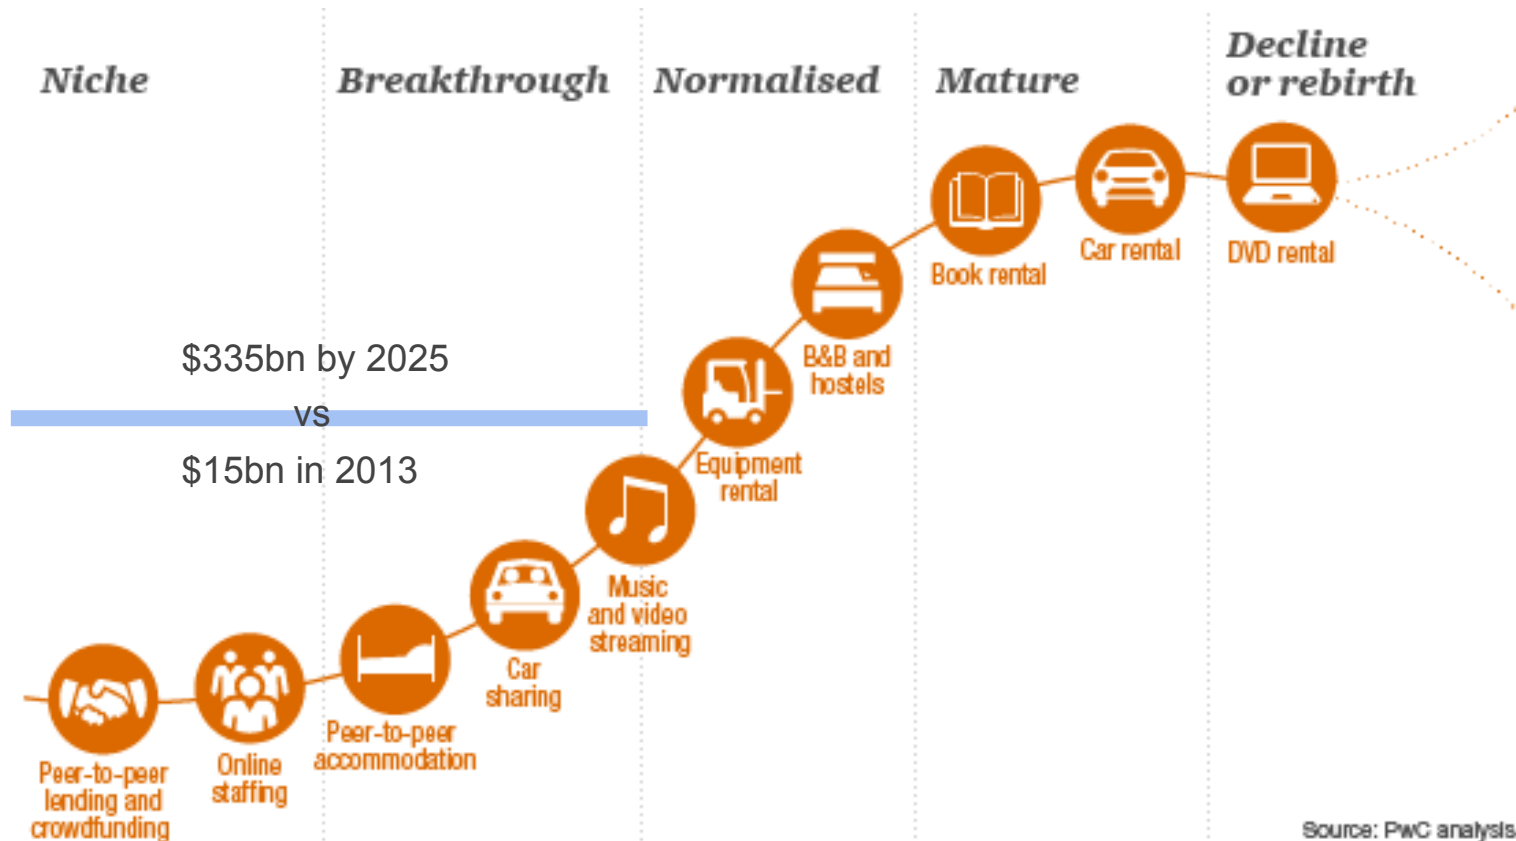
Niche

Breakthrough

Normalised

Mature

Decline or rebirth

$335bn by 2025

vs

$15bn in 2013

Peer-to-peer lending and crowdfunding

Online staffing

Peer-to-peer accommodation

Car sharing

Music and video streaming

Equipment rental

B&B and hostels

Book rental

Car rental

DVD rental

Source: PwC analysis